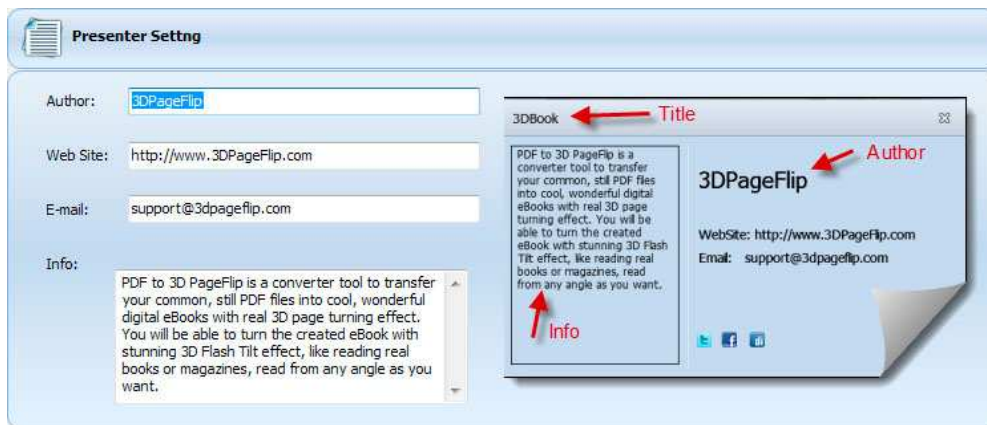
Presenter Settng

Author: 3DPageFlip

Web Site: http://www.3DPageFlip.com

E-mail: support@3dpageflip.com

Info:

PDF to 3D PageFlip is a converter tool to transfer your common, still PDF files into cool, wonderful digital eBooks with real 3D page turning effect. You will be able to turn the created eBook with stunning 3D Flash Tilt effect, like reading real books or magazines, read from any angle as you want.

3DBook

Title

PDF to 3D PageFlip is a converter tool to transfer your common, still PDF files into cool, wonderful digital eBooks with real 3D page turning effect. You will be able to turn the created eBook with stunning 3D Flash Tilt effect, like reading real books or magazines, read from any angle as you want.

Info

Author

3DPageFlip

WebSite: http://www.3DPageFlip.com

Email: support@3dpageflip.com